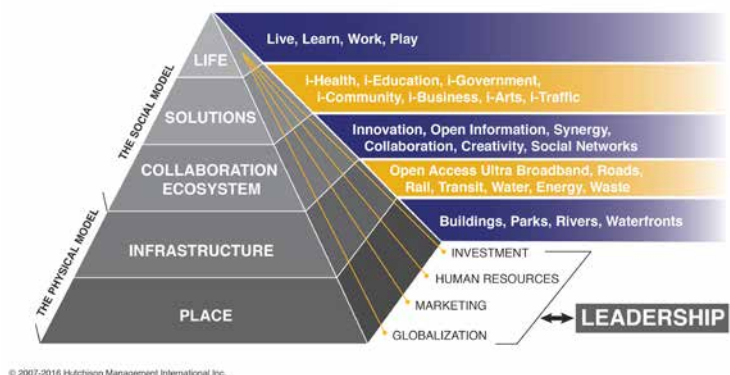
LIFE

SOLUTIONS

COLLABORATION ECOSYSTEM

INFRASTRUCTURE

PLACE

THE SOCIAL MODEL

THE PHYSICAL MODEL

Live, Learn, Work, Play

i-Health, i-Education, i-Government, i-Community, i-Business, i-Arts, i-Traffic

Innovation, Open Information, Synergy, Collaboration, Creativity, Social Networks

Open Access Ultra Broadband, Roads, Rail, Transit, Water, Energy, Waste

Buildings, Parks, Rivers, Waterfronts

INVESTMENT

HUMAN RESOURCES

MARKETING

GLOBALIZATION

LEADERSHIP

© 2007-2016 Hutchison Management International Inc.